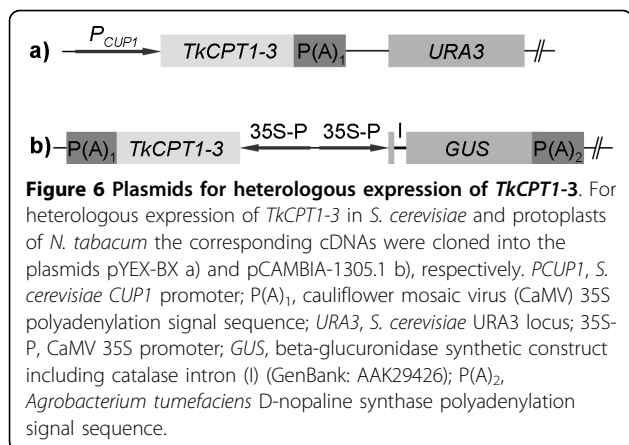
a) $P_{CUP1}$ TkCPT1-3 $P(A)_1$ URA3

b) $P(A)_1$ TkCPT1-3 35S-P 35S-P I GUS $P(A)_2$

**Figure 6 Plasmids for heterologous expression of *TkCPT1-3***. For heterologous expression of *TkCPT1-3* in *S. cerevisiae* and protoplasts of *N. tabacum* the corresponding cDNAs were cloned into the plasmids pYEX-BX a) and pCAMBIA-1305.1 b), respectively. *PCUP1*, *S. cerevisiae CUP1* promoter; $P(A)_1$, cauliflower mosaic virus (CaMV) 35S polyadenylation signal sequence; *URA3*, *S. cerevisiae* URA3 locus; 35S-P, CaMV 35S promoter; *GUS*, beta-glucuronidase synthetic construct including catalase intron (I) (GenBank: AAK29426); $P(A)_2$, *Agrobacterium tumefaciens* D-nopaline synthase polyadenylation signal sequence.